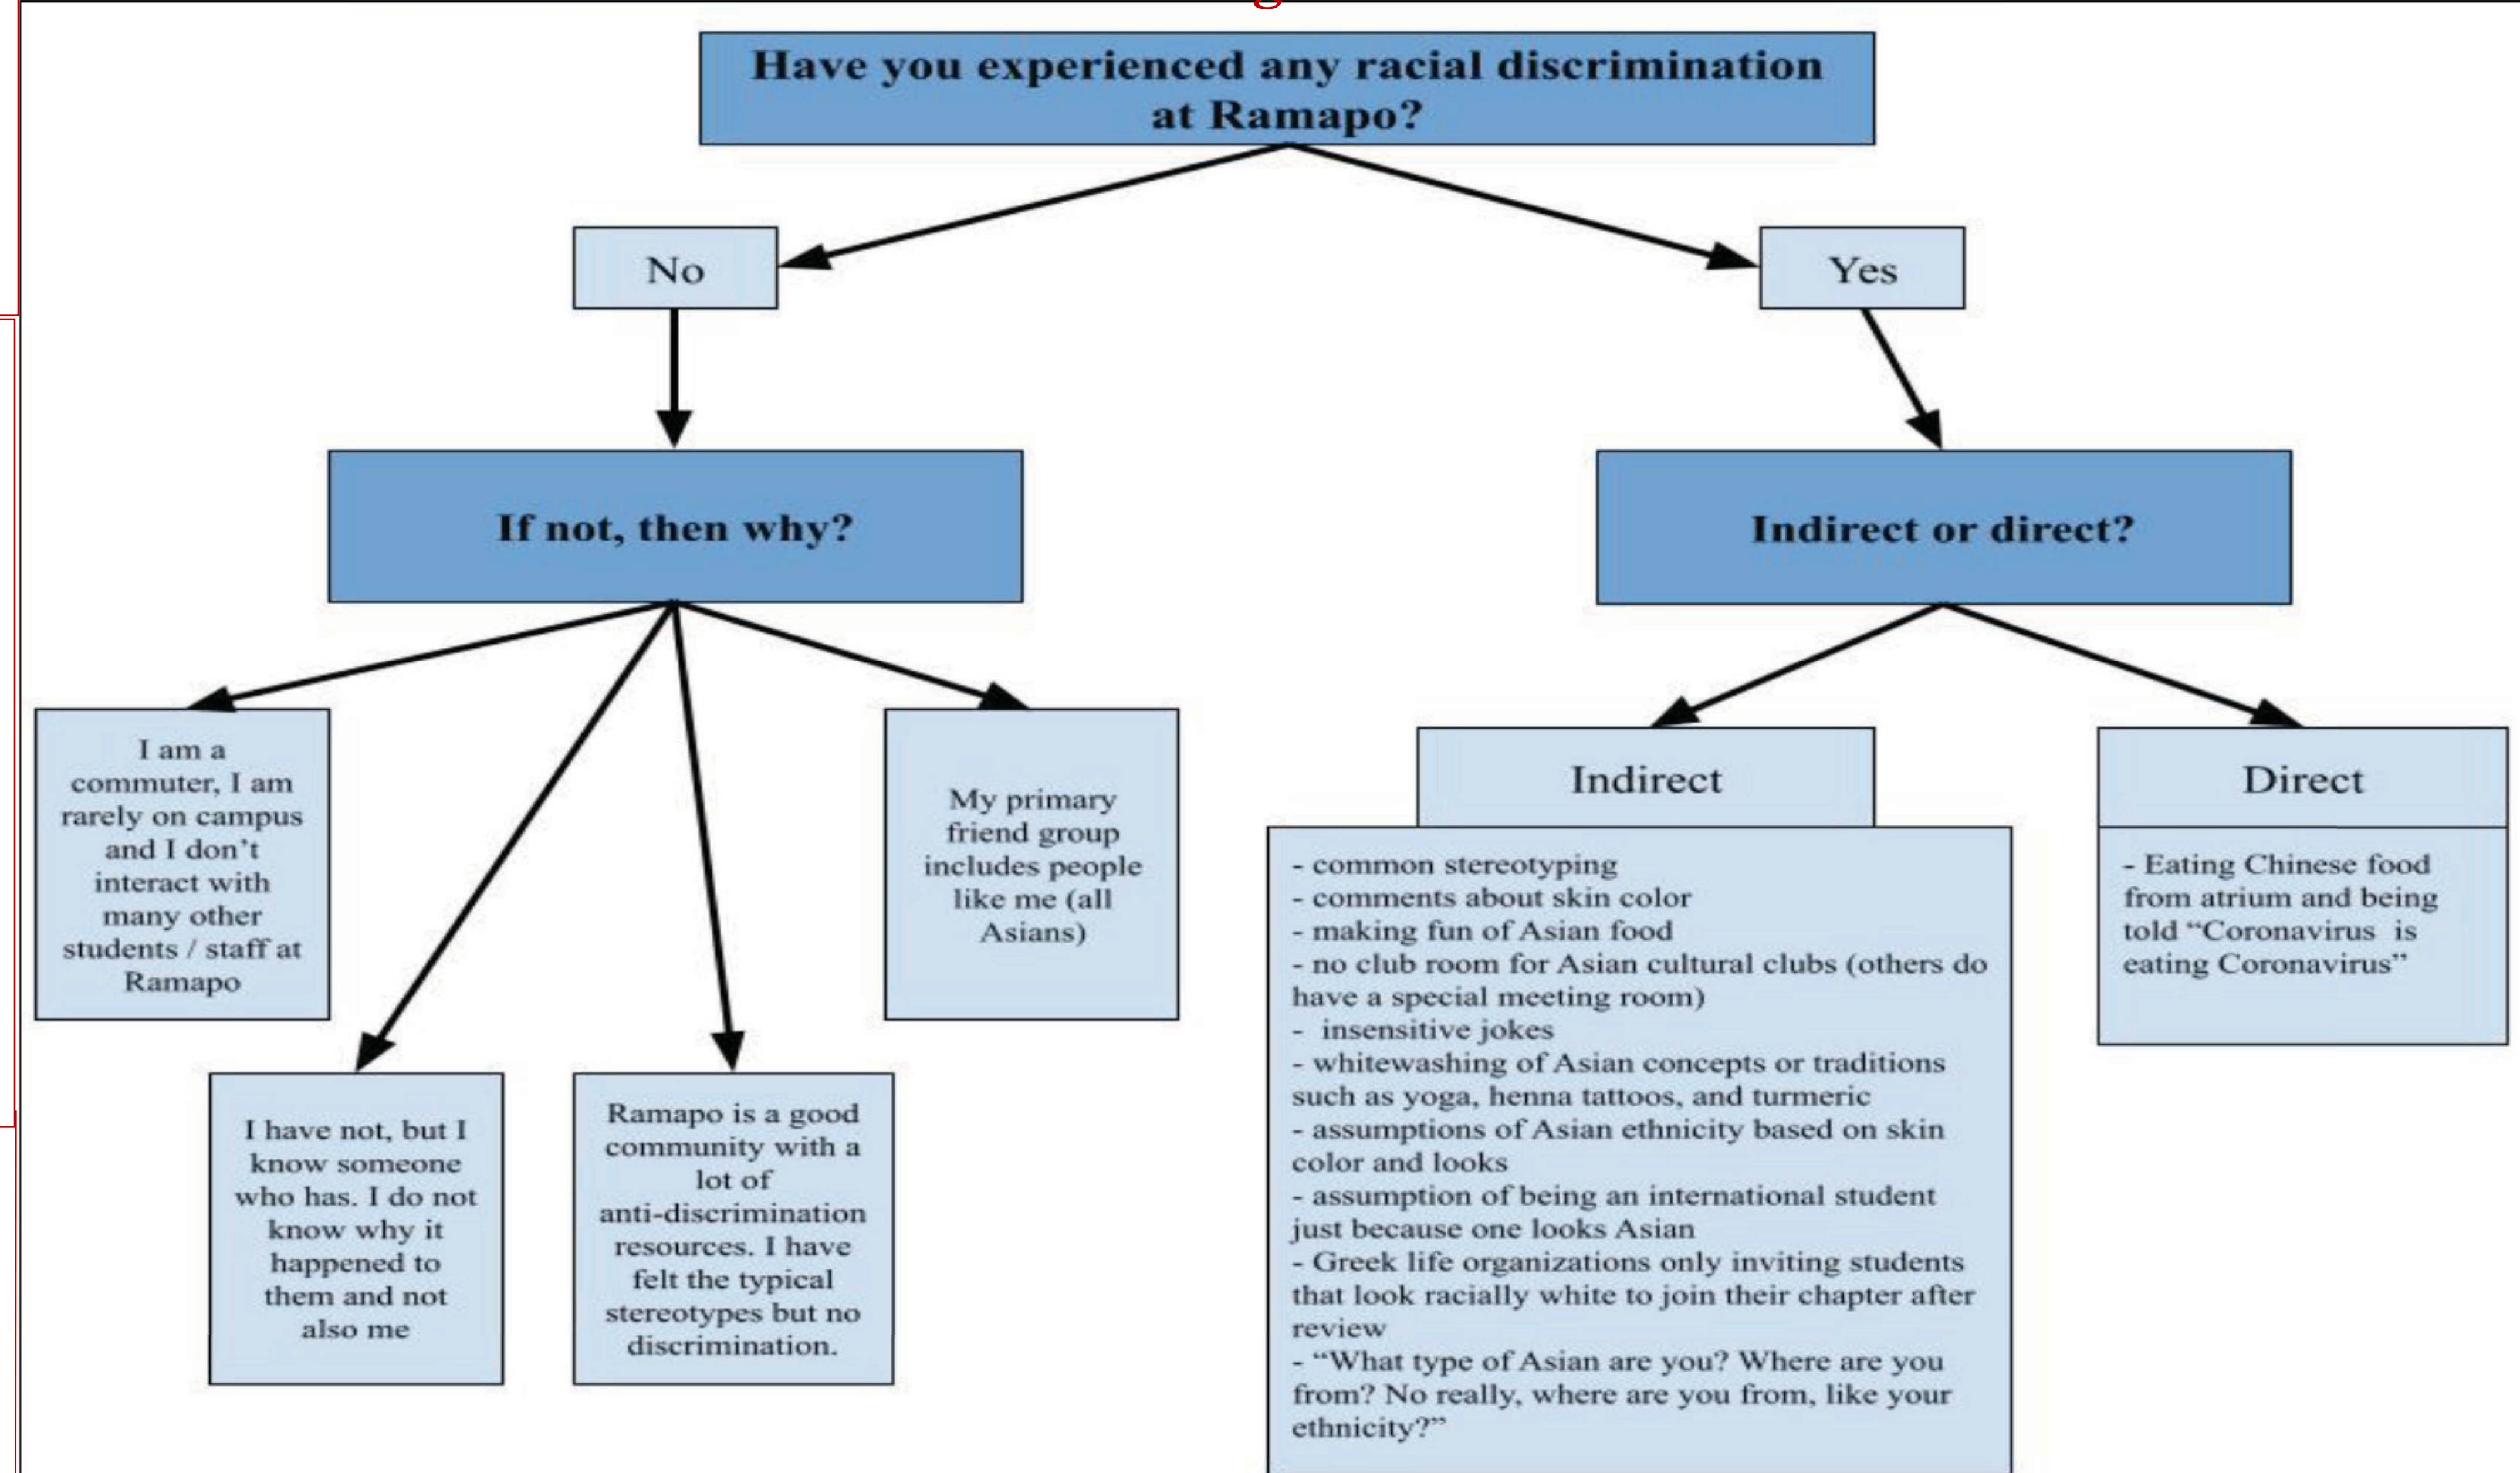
Have you experienced any racial discrimination at Ramapo?

No

Yes

If not, then why?

Indirect or direct?

I am a commuter, I am rarely on campus and I don't interact with many other students / staff at Ramapo

My primary friend group includes people like me (all Asians)

I have not, but I know someone who has. I do not know why it happened to them and not also me

Ramapo is a good community with a lot of anti-discrimination resources. I have felt the typical stereotypes but no discrimination.

Indirect

- common stereotyping
- comments about skin color
- making fun of Asian food
- no club room for Asian cultural clubs (others do have a special meeting room)
- insensitive jokes
- whitewashing of Asian concepts or traditions such as yoga, henna tattoos, and turmeric
- assumptions of Asian ethnicity based on skin color and looks
- assumption of being an international student just because one looks Asian
- Greek life organizations only inviting students that look racially white to join their chapter after review
- "What type of Asian are you? Where are you from? No really, where are you from, like your ethnicity?"

Direct

- Eating Chinese food from atrium and being told "Coronavirus is eating Coronavirus"